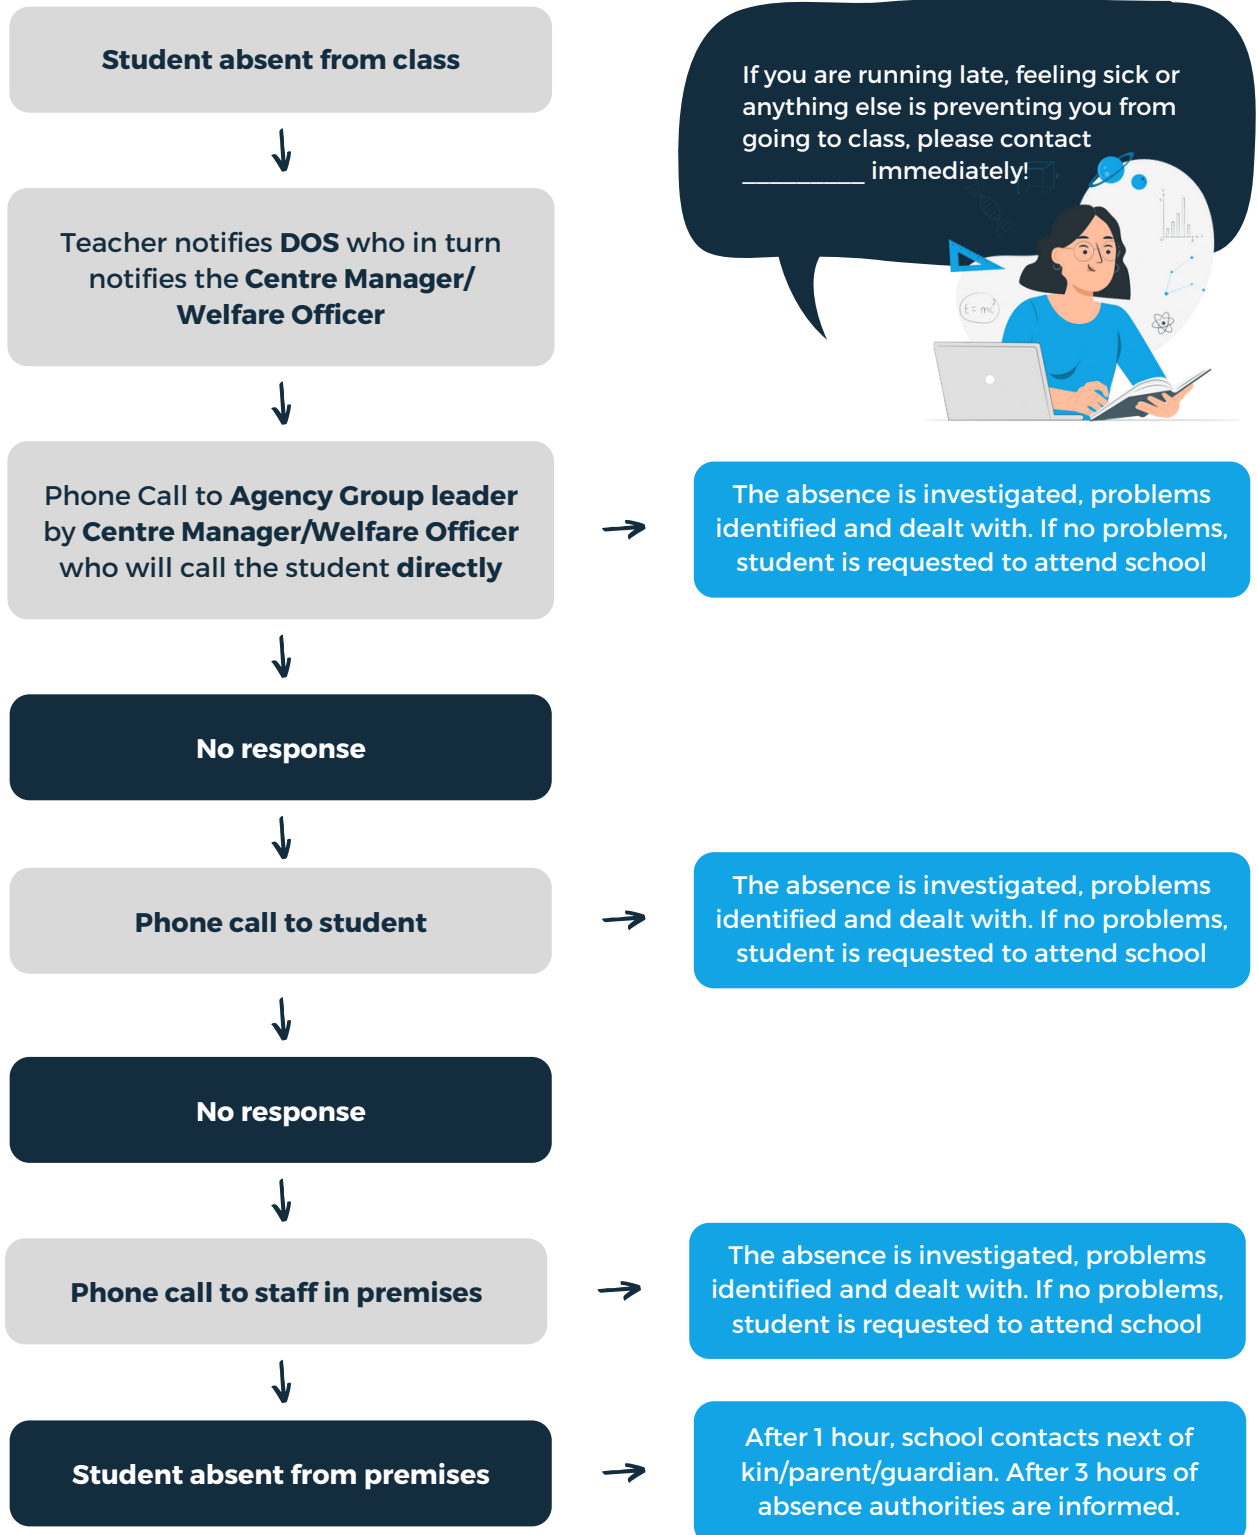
Student absent from class

If you are running late, feeling sick or anything else is preventing you from going to class, please contact __________ immediately!

$E = mc^2$

Teacher notifies DOS who in turn notifies the Centre Manager/ Welfare Officer

Phone Call to Agency Group leader by Centre Manager/Welfare Officer who will call the student directly

The absence is investigated, problems identified and dealt with. If no problems, student is requested to attend school

No response

Phone call to student

The absence is investigated, problems identified and dealt with. If no problems, student is requested to attend school

No response

Phone call to staff in premises

The absence is investigated, problems identified and dealt with. If no problems, student is requested to attend school

Student absent from premises

After 1 hour, school contacts next of kin/parent/guardian. After 3 hours of absence authorities are informed.